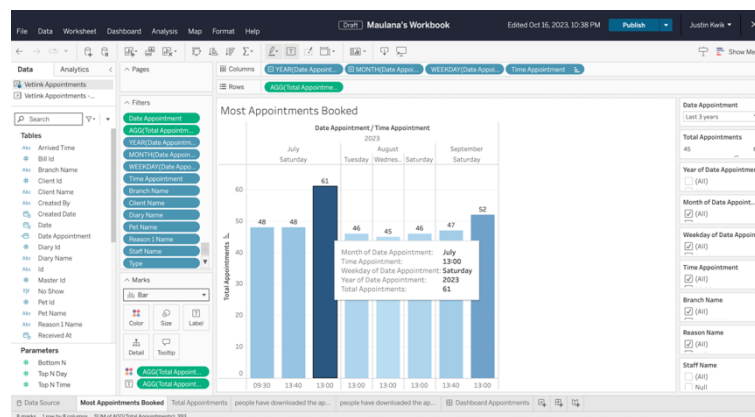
File Data Worksheet Dashboard Analysis Map Format Help

Draft Maulana's Workbook

Edited Oct 16, 2023, 10:38 PM

Publish

Justin Kwik

Show Me

Data Analytics

Vetlink Appointments

Vetlink Appointments -...

Search

Tables

Arrived Time
Bill Id
Branch Name
Client Id
Client Name
Created By
Created Date
Date
Date Appointment
Diary Id
Diary Name
Id
Master Id
No Show
Pet Id
Pet Name
Reason 1 Name
Received At

Parameters

Bottom N
Top N Day
Top N Time

Pages

Filters

Date Appointment
AGG(Total Appointm...
YEAR(Date Appoint...
MONTH(Date Appoin...
WEEKDAY(Date Appo...
Time Appointment
Branch Name
Client Name
Diary Name
Pet Name
Reason 1 Name
Staff Name
Type

Marks

Bar

Color Size Label

Detail Tooltip

AGG(Total Appoint...
AGG(Total Appoint...

Columns YEAR(Date Appoint... MONTH(Date Appoi... WEEKDAY(Date Appoi... Time Appointment

Rows AGG(Total Appointme...

Most Appointments Booked

Date Appointment / Time Appointment

2023

July

Saturday

August

Tuesday Wednes.. Saturday

September

Saturday

Total Appointments

60
50
40
30
20
10
0

48 48 61 46 45 46 47 52

09:30 13:40 13:00 13:00 13:40 13:00

Month of Date Appointment: July
Time Appointment: 13:00
Weekday of Date Appointment: Saturday
Year of Date Appointment: 2023
Total Appointments: 61

Date Appointment
Last 3 years

Total Appointments
45

Year of Date Appointment
(All)

Month of Date Appoint...
(All)

Weekday of Date Appoin...
(All)

Time Appointment
(All)

Branch Name
(All)

Reason Name
(All)

Staff Name
(All)
Null

Data Source Most Appointments Booked Total Appointments people have downloaded the ap... people have downloaded the ap... Dashboard Appointments

8 marks 1 row by 8 columns SUM of AGG(Total Appointments): 393